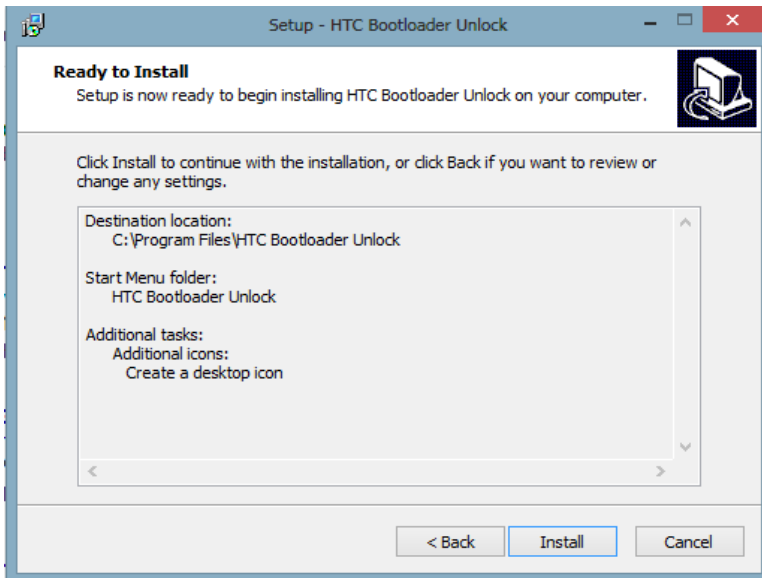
Setup - HTC Bootloader Unlock

Ready to Install
Setup is now ready to begin installing HTC Bootloader Unlock on your computer.

Click Install to continue with the installation, or click Back if you want to review or change any settings.

Destination location:
C:\Program Files\HTC Bootloader Unlock

Start Menu folder:
HTC Bootloader Unlock

Additional tasks:
Additional icons:
Create a desktop icon

< Back
Install
Cancel